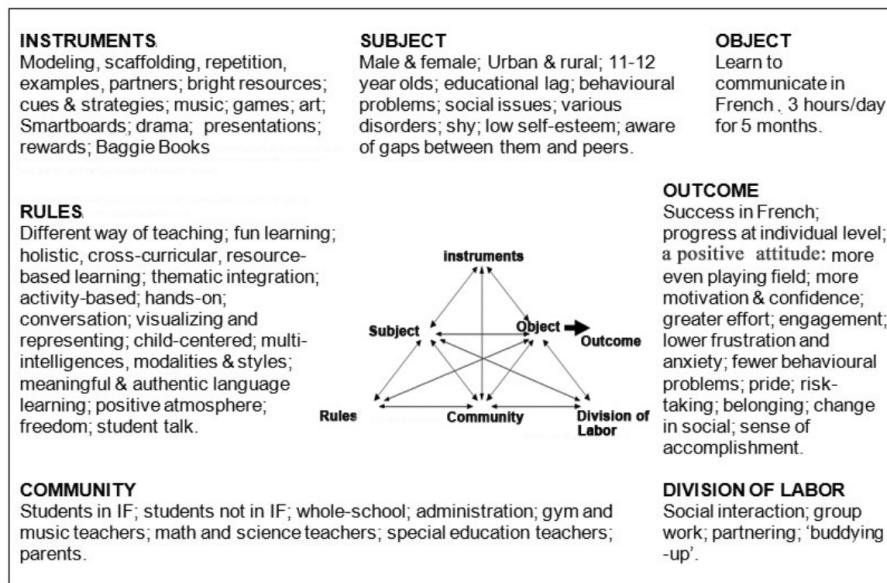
INSTRUMENTS
Modeling, scaffolding, repetition, examples, partners; bright resources; cues & strategies; music; games; art; Smartboards; drama; presentations; rewards; Baggie Books

SUBJECT
Male & female; Urban & rural; 11-12 year olds; educational lag; behavioural problems; social issues; various disorders; shy; low self-esteem; aware of gaps between them and peers.

OBJECT
Learn to communicate in French, 3 hours/day for 5 months.

RULES
Different way of teaching; fun learning; holistic, cross-curricular, resource-based learning; thematic integration; activity-based; hands-on; conversation; visualizing and representing; child-centered; multi-intelligences, modalities & styles; meaningful & authentic language learning; positive atmosphere; freedom; student talk.

Instruments
Subject
Object
Outcome
Rules
Community
Division of Labor

OUTCOME
Success in French; progress at individual level; a positive attitude: more even playing field; more motivation & confidence; greater effort; engagement; lower frustration and anxiety; fewer behavioural problems; pride; risk-taking; belonging; change in social; sense of accomplishment.

COMMUNITY
Students in IF; students not in IF; whole-school; administration; gym and music teachers; math and science teachers; special education teachers; parents.

DIVISION OF LABOR
Social interaction; group work; partnering; 'buddying-up'.